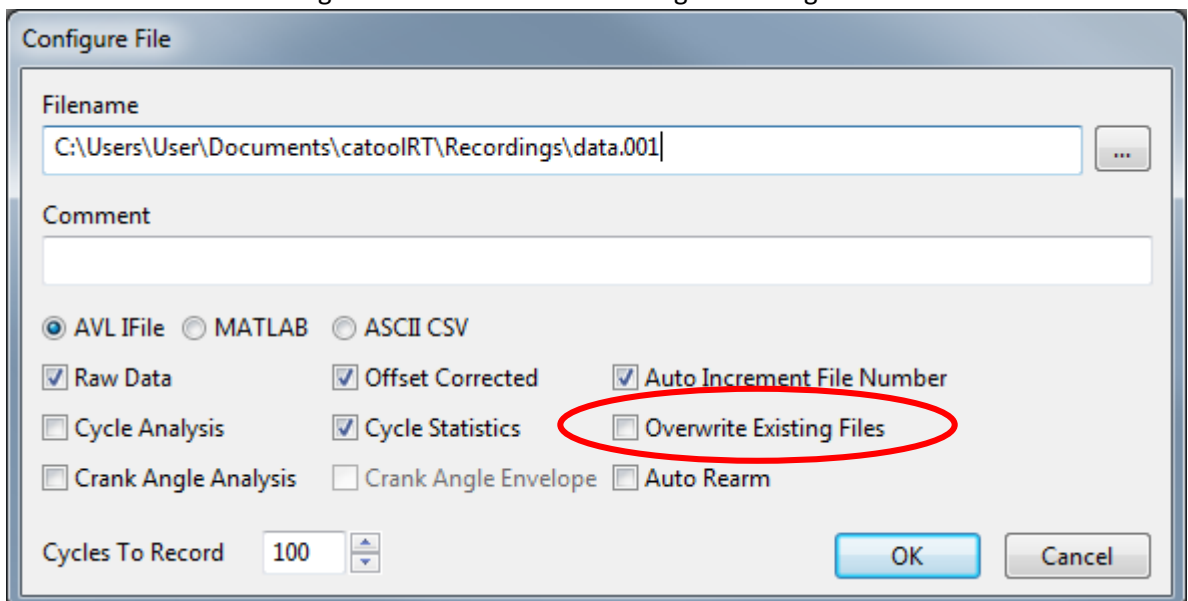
Configure File

Filename

C:\Users\User\Documents\catoolRT\Recordings\data.001

...

Comment

AVL IFile
MATLAB
ASCII CSV

Raw Data
Offset Corrected
Auto Increment File Number

Cycle Analysis
Cycle Statistics
Overwrite Existing Files

Crank Angle Analysis
Crank Angle Envelope
Auto Rearm

Cycles To Record 100

OK
Cancel